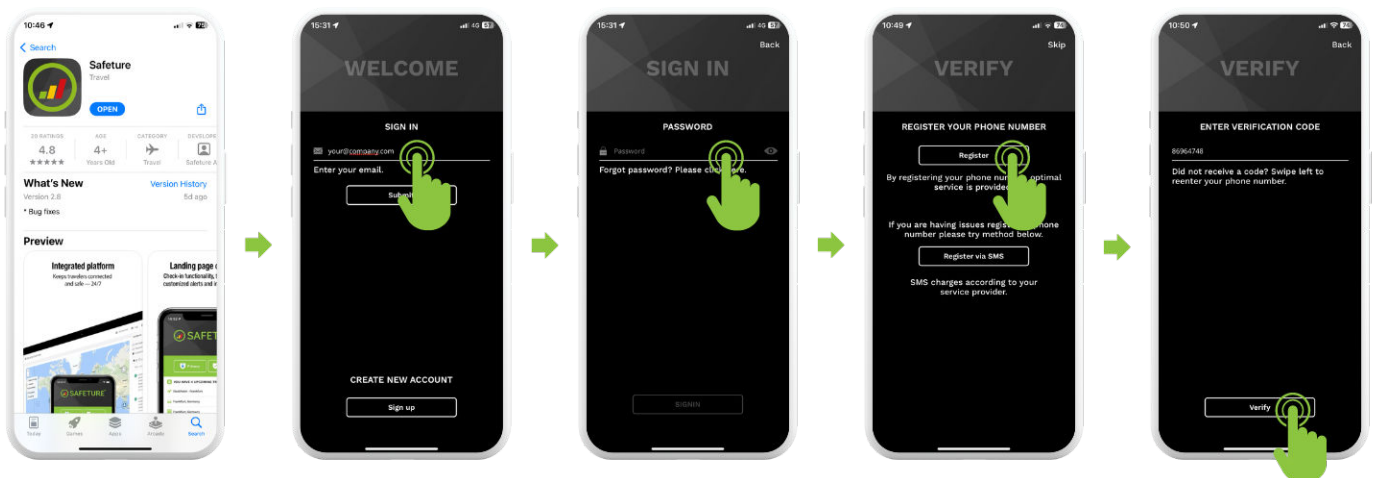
10:46

Search

Safeture
Travel

OPEN

20 RATINGS 4.8 ★★★★★
AGE 4+ Years Old
CATEGORY Travel
DEVELOPER Safeture A

What's New
Version History
Version 2.8
5d ago
* Bug fixes

Preview

Integrated platform
Keeps travelers connected and safe — 24/7

Landing page
Check-in functionality, customized alerts and

SAFETURE

SAFETURE

Today Games Apps Arcade Search

15:31 4G

WELCOME

SIGN IN

your@company.com

Enter your email.

Submit

CREATE NEW ACCOUNT

Sign up

15:31 4G

Back

SIGN IN

PASSWORD

Password

Forgot password? Please click here.

SIGNIN

10:49

Skip

VERIFY

REGISTER YOUR PHONE NUMBER

Register

By registering your phone number optimal service is provided.

If you are having issues registering phone number please try method below.

Register via SMS

SMS charges according to your service provider.

10:50

Back

VERIFY

ENTER VERIFICATION CODE

86964748

Did not receive a code? Swipe left to reenter your phone number.

Verify